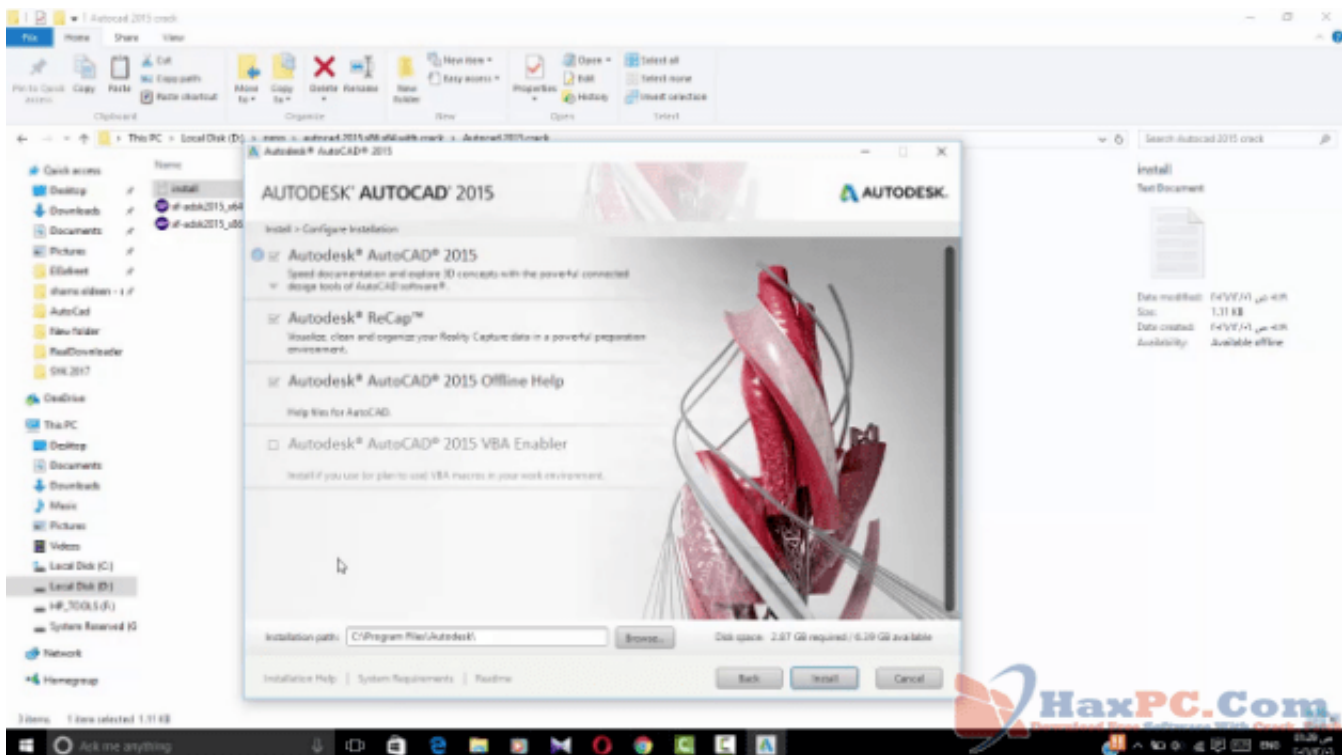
Autocad 2015 crack

File Home Share View

Pin to Quick access Copy Paste Cut Copy path Paste shortcut Move to Copy to Delete Rename New folder New item Easy access Properties Open Edit History Select all Select none Invert selection

Clipboard Organize New Open Select

This PC > Local Disk (D:) > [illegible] > autocad 2015 x86 x64 with crack > Autocad 2015 crack

Search Autocad 2015 crack

Quick access
Desktop
Downloads
Documents
Pictures
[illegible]
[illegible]
AutoCad
New folder
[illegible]
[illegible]
OneDrive
This PC
Desktop
Documents
Downloads
Music
Pictures
Videos
Local Disk (C:)
Local Disk (D:)
HP_TOOLS (F:)
System Reserved (G:
Network
Homegroup

Name
install
xf-adsk2015_x64
xf-adsk2015_x86

Autodesk® AutoCAD® 2015

AUTODESK® AUTOCAD® 2015

AUTODESK.

Install > Configure Installation

Autodesk® AutoCAD® 2015
Speed documentation and explore 3D concepts with the powerful connected design tools of AutoCAD software®.

Autodesk® ReCap™
Visualize, clean and organize your Reality Capture data in a powerful preparation environment.

Autodesk® AutoCAD® 2015 Offline Help
Help files for AutoCAD.

Autodesk® AutoCAD® 2015 VBA Enabler
Install if you use (or plan to use) VBA macros in your work environment.

Installation path: C:\Program Files\Autodesk\ Browse...

Disk space: 2.87 GB required / 6.39 GB available

Installation Help | System Requirements | Readme

Back Install Cancel

install
Text Document

Date modified: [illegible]
Size: 1.11 KB
Date created: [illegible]
Availability: Available offline

3 items 1 item selected 1.11 KB

Ask me anything

HaxPC.Com